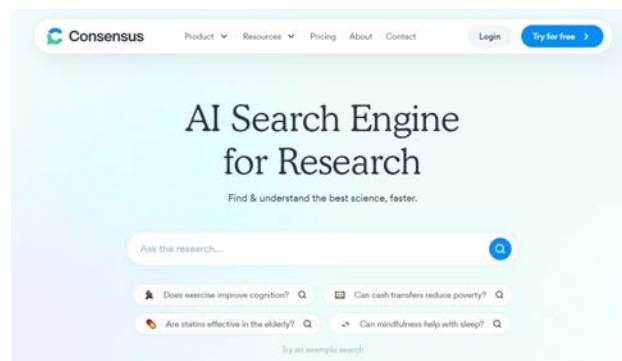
Consensus

Product Resources Pricing About Contact

Login

Try for free >

AI Search Engine for Research

Find & understand the best science, faster.

Ask the research...

Does exercise improve cognition?

Can cash transfers reduce poverty?

Are statins effective in the elderly?

Can mindfulness help with sleep?

Try an example search